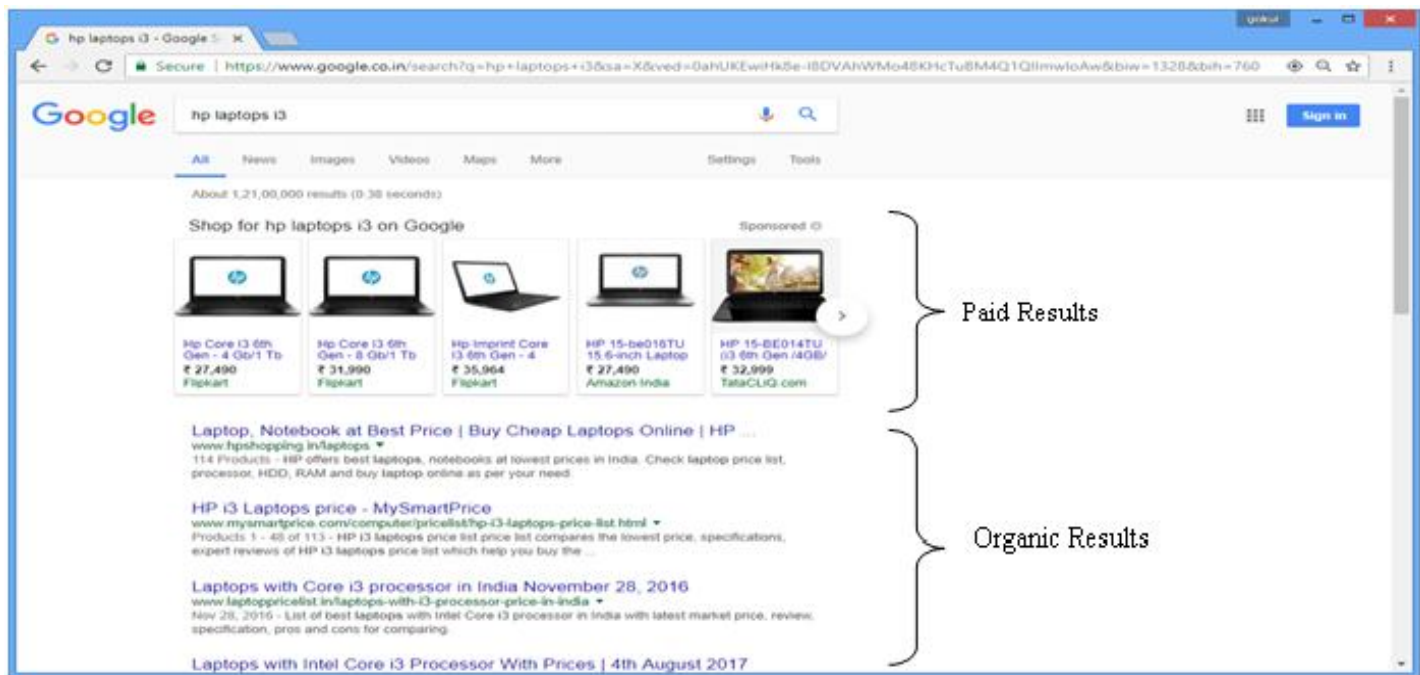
hp laptops i3 - Google S ×

gokul

Secure | https://www.google.co.in/search?q=hp+laptops+i3&sa=X&ved=0ahUKEwiHk8e-I8DVAhWMo48KHcTu8M4Q1QIImwIoAw&biw=1328&bih=760

Google

hp laptops i3

Sign in

All News Images Videos Maps More Settings Tools

About 1,21,00,000 results (0.38 seconds)

Shop for hp laptops i3 on Google

Sponsored

Hp Core i3 6th Gen - 4 Gb/1 Tb
₹ 27,490
Flipkart

Hp Core i3 6th Gen - 8 Gb/1 Tb
₹ 31,990
Flipkart

Hp Imprint Core i3 6th Gen - 4
₹ 35,964
Flipkart

HP 15-be016TU 15.6-inch Laptop
₹ 27,490
Amazon India

HP 15-BE014TU (i3 6th Gen /4GB/
₹ 32,999
TataCLiQ.com

Paid Results

Laptop, Notebook at Best Price | Buy Cheap Laptops Online | HP ...
www.hpshopping.in/laptops
114 Products - HP offers best laptops, notebooks at lowest prices in India. Check laptop price list, processor, HDD, RAM and buy laptop online as per your need.

HP i3 Laptops price - MySmartPrice
www.mysmartprice.com/computer/pricelist/hp-i3-laptops-price-list.html
Products 1 - 48 of 113 - HP i3 laptops price list price list compares the lowest price, specifications, expert reviews of HP i3 laptops price list which help you buy the ...

Laptops with Core i3 processor in India November 28, 2016
www.laptoppricelist.in/laptops-with-i3-processor-price-in-india
Nov 28, 2016 - List of best laptops with Intel Core i3 processor in India with latest market price, review, specification, pros and cons for comparing.

Laptops with Intel Core i3 Processor With Prices | 4th August 2017

Organic Results